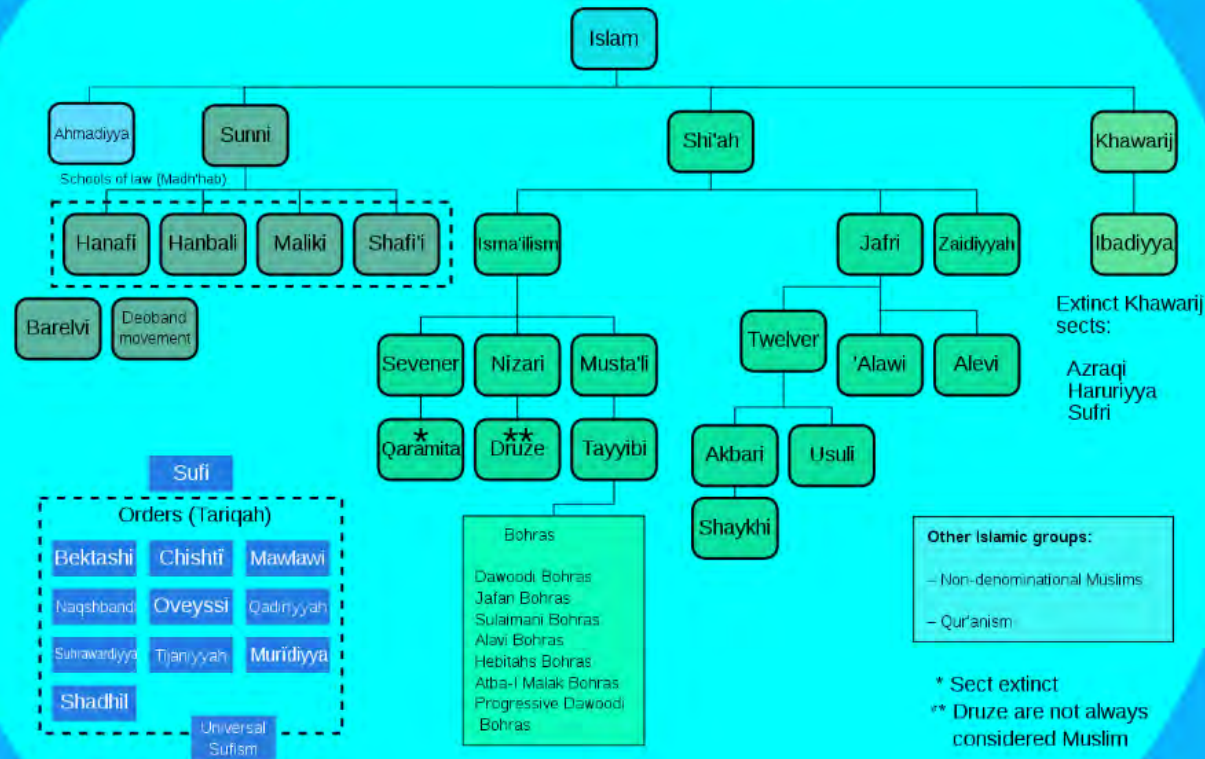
Islam

Ahmadiyya

Sunni

Schools of law (Madh'hab)

Hanafi

Hanbali

Maliki

Shafi'i

Barelvi

Deoband movement

Shi'ah

Isma'ilism

Sevener

Nizari

Musta'li

* Qaramita

** Druze

Tayyibi

Bohras

Dawoodi Bohras
Jafari Bohras
Sulaimani Bohras
Alavi Bohras
Hebtiahs Bohras
Atba-i Malak Bohras
Progressive Dawoodi Bohras

Jafri

Zaidiyyah

Twelver

'Alawi

Alevi

Akbari

Usuli

Shaykhi

Khawarij

Ibadiyya

Extinct Khawarij sects:

Azraqi
Haruriyya
Sufri

Sufi

Orders (Tariqah)

Bektashi

Chishti

Mawlawi

Naqshbandi

Oveyssi

Qadiriyyah

Suhrawardiyya

Tijaniyyah

Muridiyya

Shadhili

Universal Sufism

Other Islamic groups:

– Non-denominational Muslims

– Qur'anism

* Sect extinct

** Druze are not always considered Muslim